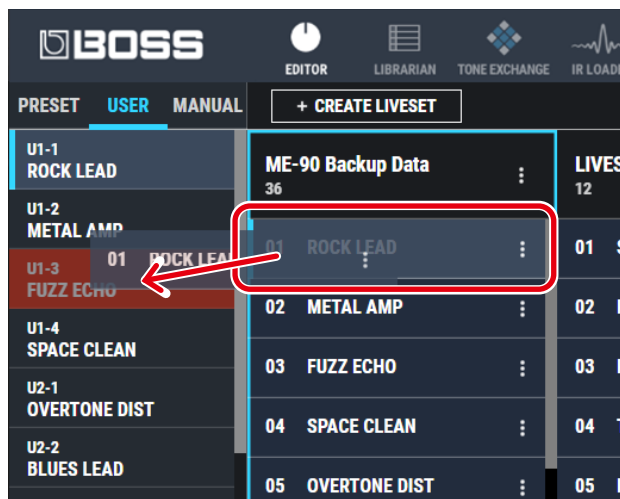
BOSS

EDITOR
LIBRARIAN
TONE EXCHANGE
IR LOADE

PRESET
USER
MANUAL

+ CREATE LIVESET

U1-1
ROCK LEAD

U1-2
METAL AMP

01 ROCK LEA

U1-3
FUZZ ECHO

U1-4
SPACE CLEAN

U2-1
OVERTONE DIST

U2-2
BLUES LEAD

ME-90 Backup Data
36

01 ROCK LEAD

02 METAL AMP

03 FUZZ ECHO

04 SPACE CLEAN

05 OVERTONE DIST

LIVES
12

01

02

03

04

05